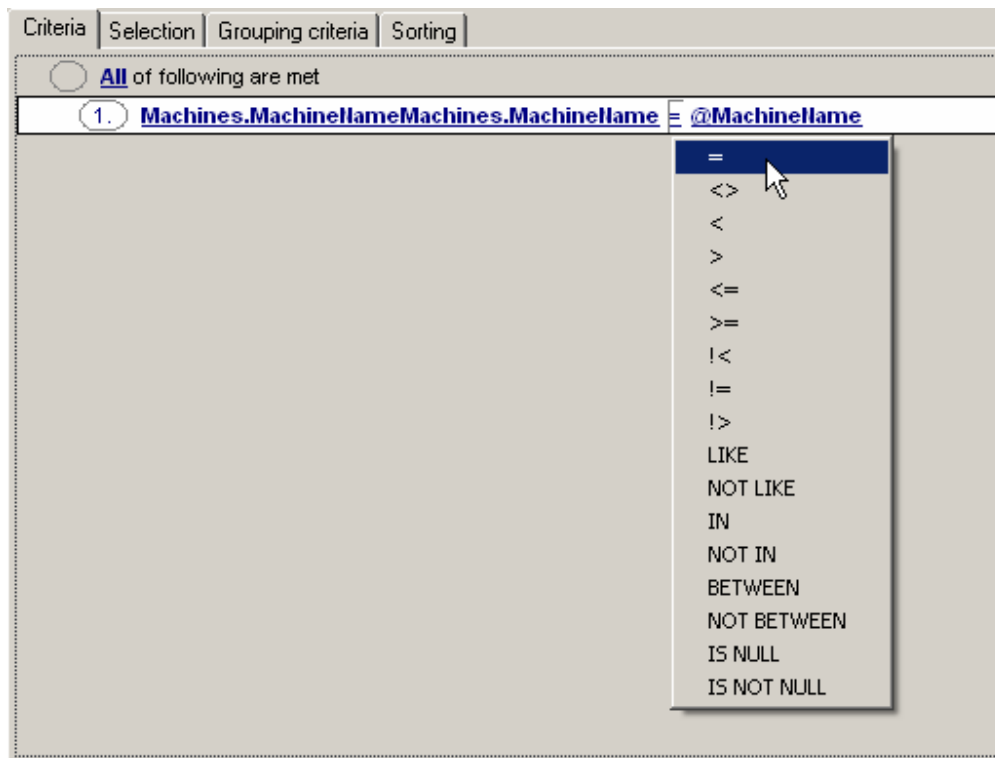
Criteria | Selection | Grouping criteria | Sorting

All of following are met

1. Machines.MachineNameMachines.MachineName = @MachineName

=
<>
<
>
<=
>=
!<
!=
!>
LIKE
NOT LIKE
IN
NOT IN
BETWEEN
NOT BETWEEN
IS NULL
IS NOT NULL